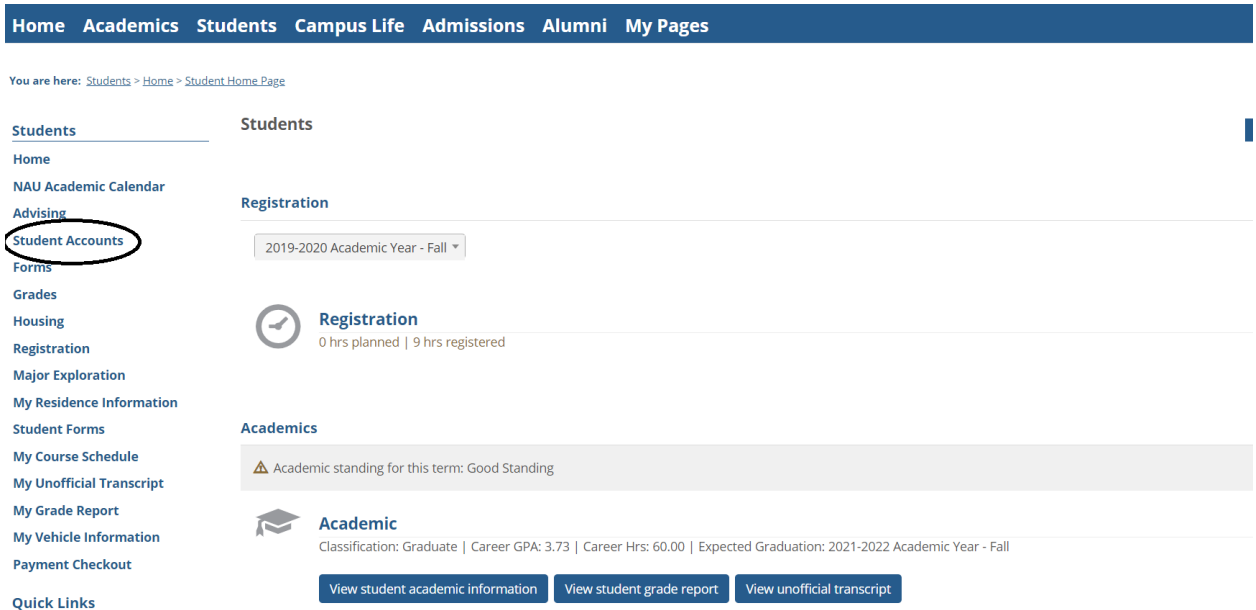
Home Academics Students Campus Life Admissions Alumni My Pages

You are here: Students > Home > Student Home Page

Students
Home
NAU Academic Calendar
Advising
Student Accounts
Forms
Grades
Housing
Registration
Major Exploration
My Residence Information
Student Forms
My Course Schedule
My Unofficial Transcript
My Grade Report
My Vehicle Information
Payment Checkout

Quick Links

Students

Registration

2019-2020 Academic Year - Fall

Registration
0 hrs planned | 9 hrs registered

Academics

Academic standing for this term: Good Standing

Academic
Classification: Graduate | Career GPA: 3.73 | Career Hrs: 60.00 | Expected Graduation: 2021-2022 Academic Year - Fall

View student academic information
View student grade report
View unofficial transcript